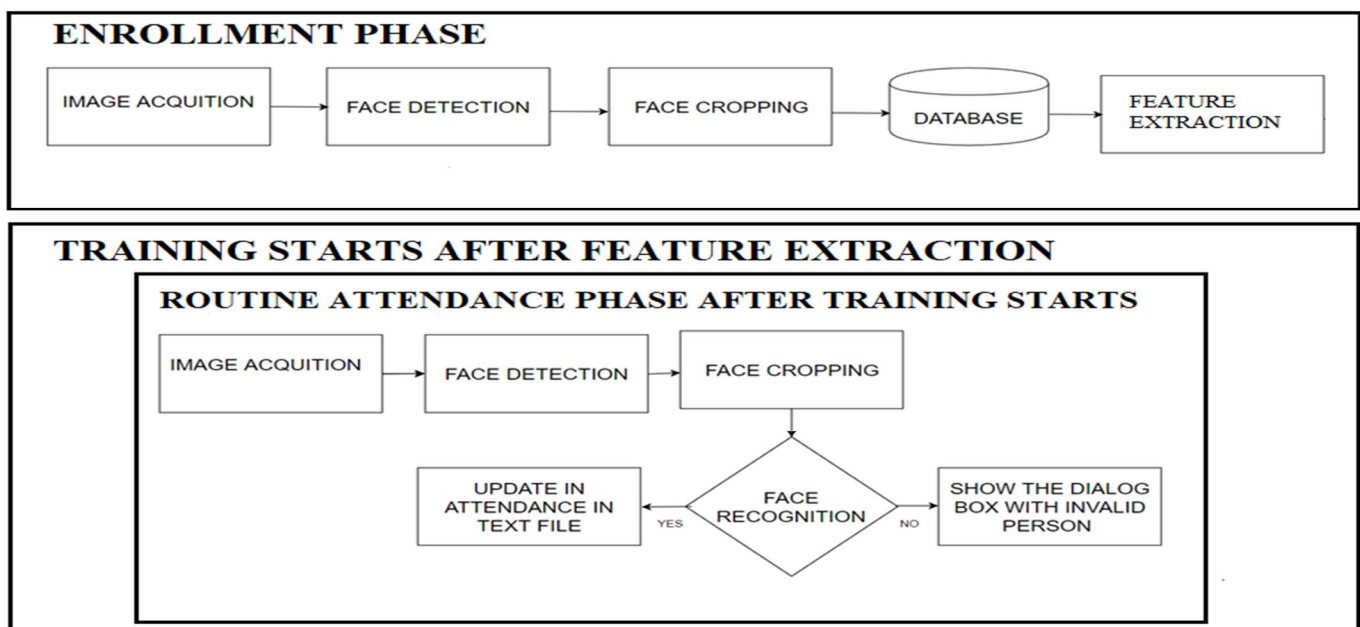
ENROLLMENT PHASE

IMAGE ACQUITION

FACE DETECTION

FACE CROPPING

DATABASE

FEATURE EXTRACTION

TRAINING STARTS AFTER FEATURE EXTRACTION

ROUTINE ATTENDANCE PHASE AFTER TRAINING STARTS

IMAGE ACQUITION

FACE DETECTION

FACE CROPPING

FACE RECOGNITION

YES

UPDATE IN ATTENDANCE IN TEXT FILE

NO

SHOW THE DIALOG BOX WITH INVALID PERSON